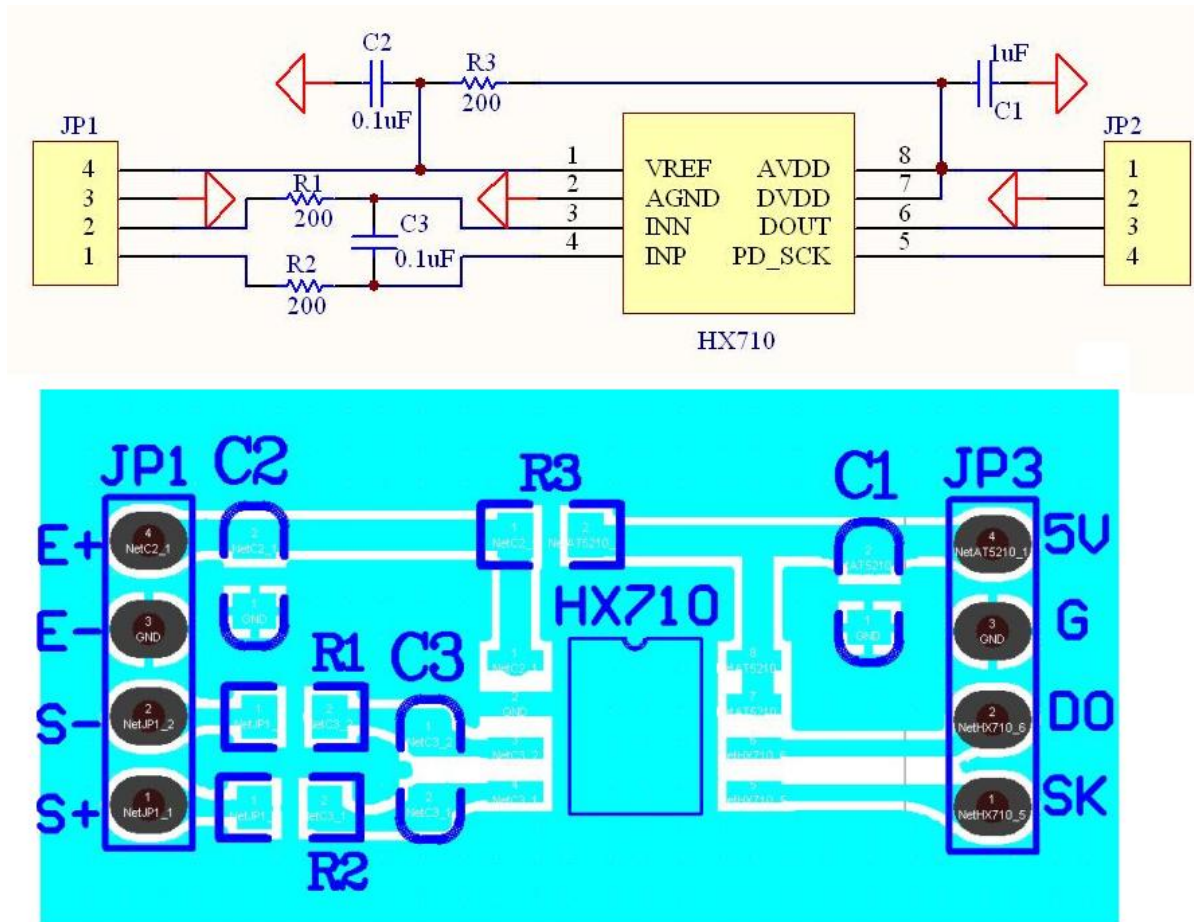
C2
0.1uF
R3
200
1uF
C1
JP1
JP2
4
3
2
1
R1
200
C3
0.1uF
R2
200
1
2
3
4
VREF
AGND
INN
INP
AVDD
DVDD
DOUT
PD_SCK
8
7
6
5
HX710
1
2
3
4

JP1
C2
R3
C1
JP3
E+
E-
S-
S+
4 NetC2_1
3 GND
2 NetJP1_2
1 NetJP1_1
2 NetC2_1
1 GND
R1
C3
1 NetJP1
2 NetC3
1 NetC3_2
2 NetC3_1
1 NetJP1
2 NetC3_1
R2
1 NetC2
2 NetAT5210
HX710
1 NetC2_1
2 GND
3 NetC3_2
4 NetC3_1
8 AT5210
7 AT5210
6 NetHX710_6
5 NetHX710_5
2 AT5210
1 GND
4 NetAT5210_1
3 GND
2 NetHX710_6
1 NetHX710_5
5V
G
DO
SK